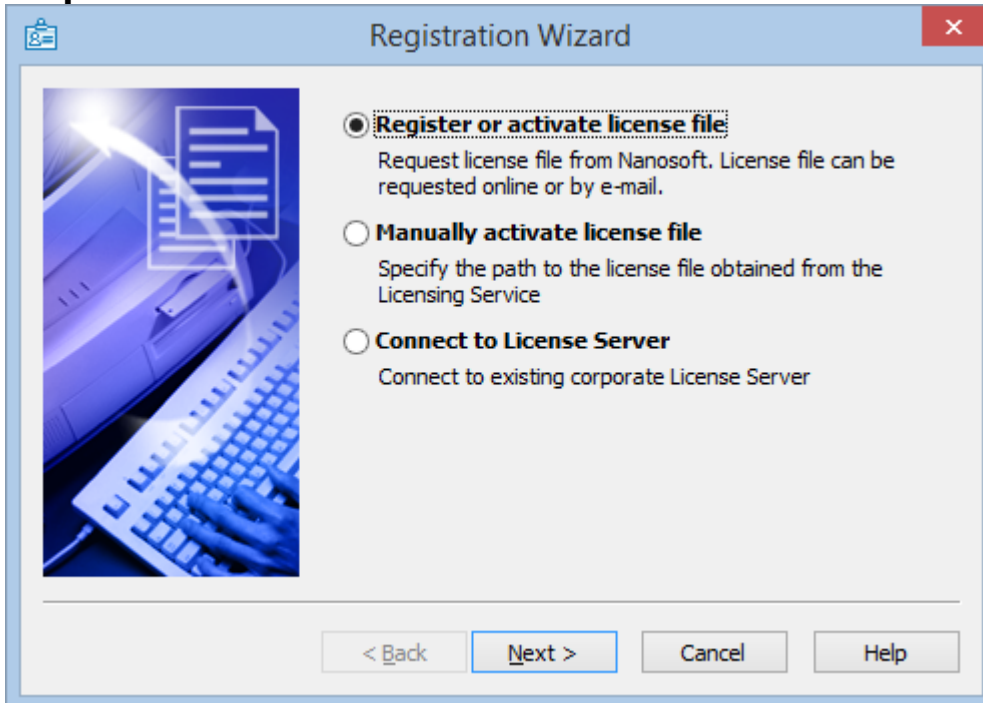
Registration Wizard

Register or activate license file
Request license file from Nanosoft. License file can be requested online or by e-mail.

Manually activate license file
Specify the path to the license file obtained from the Licensing Service

Connect to License Server
Connect to existing corporate License Server

< Back
Next >
Cancel
Help